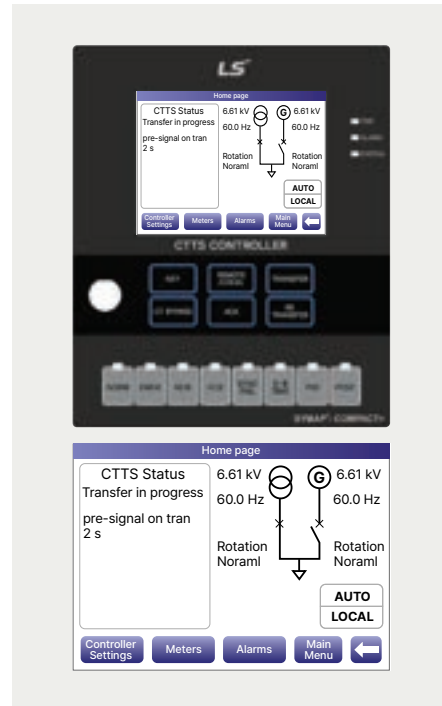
LS

Home page

CTTS Status
Transfer in progress

pre-signal on tran
2 s

6.61 kV
60.0 Hz

G
6.61 kV
60.0 Hz

Rotation
Noraml

Rotation
Noraml

AUTO
LOCAL

Controller Settings
Meters
Alarms
Main Menu

CTTS CONTROLLER

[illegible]

Home page

CTTS Status
Transfer in progress

pre-signal on tran
2 s

6.61 kV
60.0 Hz

G
6.61 kV
60.0 Hz

Rotation
Noraml

Rotation
Noraml

AUTO
LOCAL

Controller Settings
Meters
Alarms
Main Menu